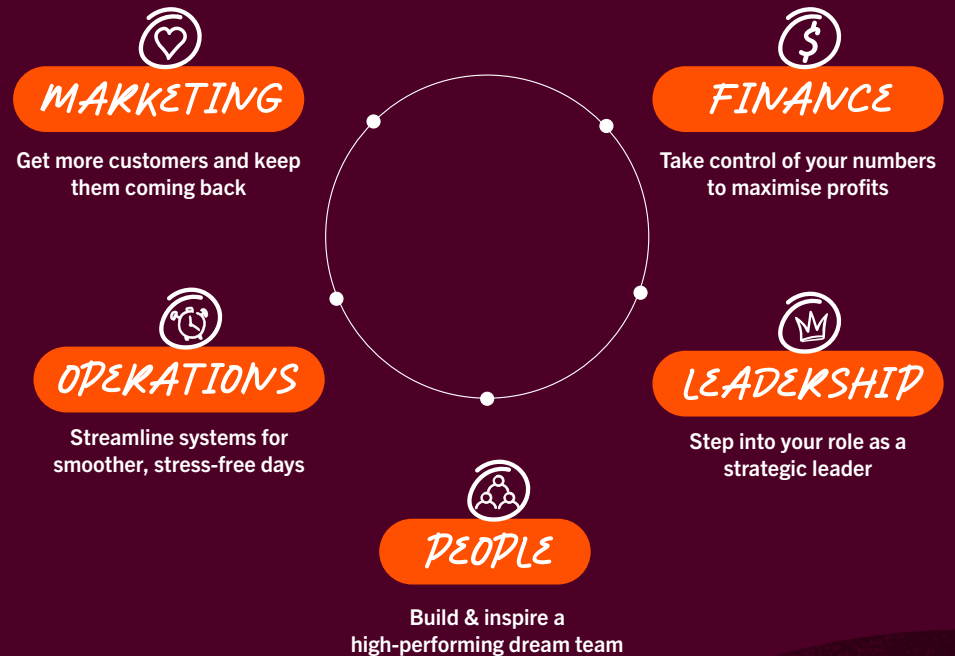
MARKETING

Get more customers and keep them coming back

FINANCE

Take control of your numbers to maximise profits

OPERATIONS

Streamline systems for smoother, stress-free days

LEADERSHIP

Step into your role as a strategic leader

PEOPLE

Build & inspire a high-performing dream team